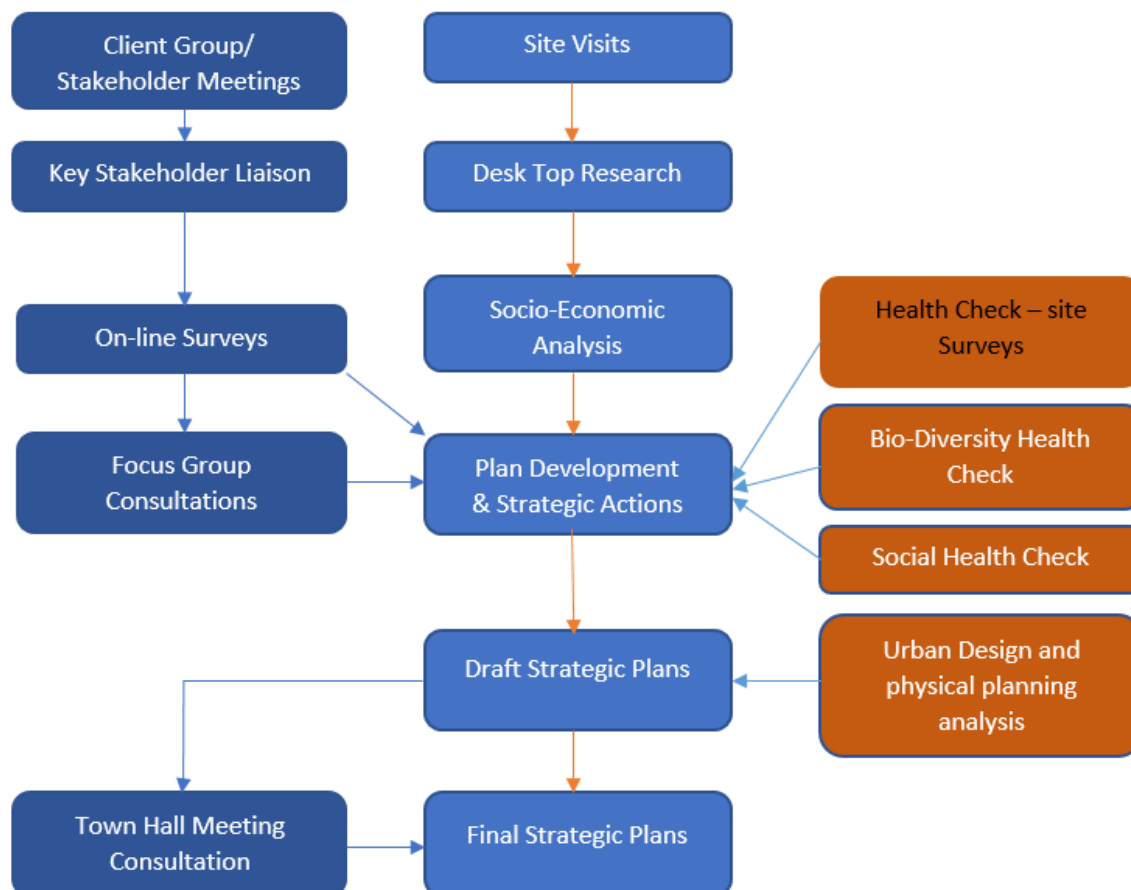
Client Group/ Stakeholder Meetings

Key Stakeholder Liaison

On-line Surveys

Focus Group Consultations

Site Visits

Desk Top Research

Socio-Economic Analysis

Plan Development & Strategic Actions

Health Check – site Surveys

Bio-Diversity Health Check

Social Health Check

Draft Strategic Plans

Urban Design and physical planning analysis

Town Hall Meeting Consultation

Final Strategic Plans